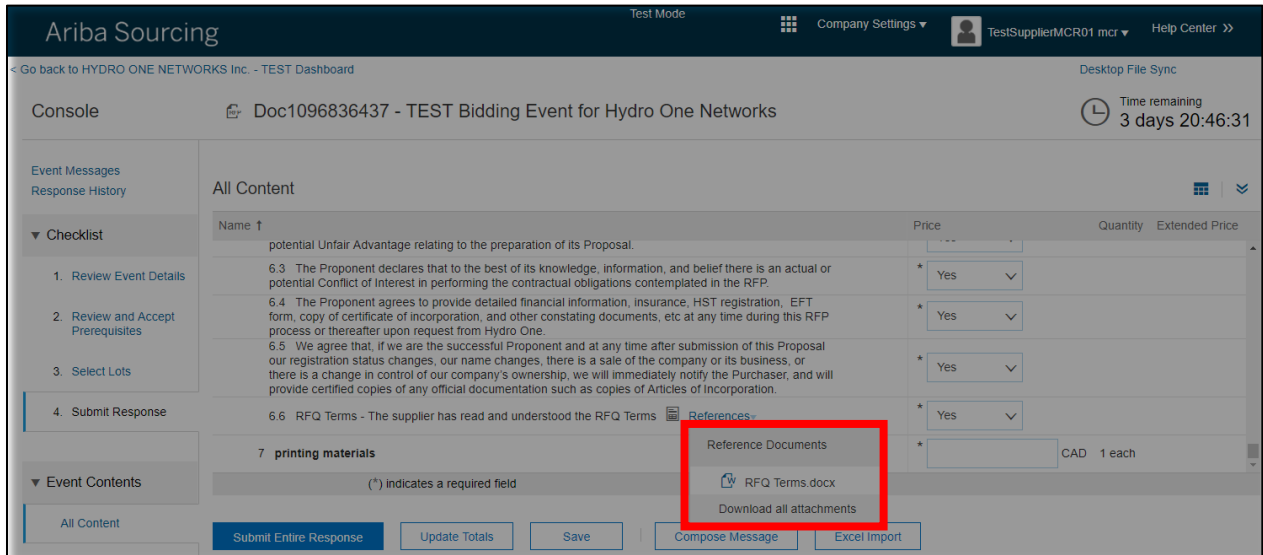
Ariba Sourcing

Test Mode

Company Settings ▾

TestSupplierMCR01 mcr ▾

Help Center >>

< Go back to HYDRO ONE NETWORKS Inc. - TEST Dashboard

Desktop File Sync

Console

Doc1096836437 - TEST Bidding Event for Hydro One Networks

Time remaining
3 days 20:46:31

Event Messages
Response History

▼ Checklist

1. Review Event Details

2. Review and Accept Prerequisites

3. Select Lots

4. Submit Response

▼ Event Contents

All Content

All Content

| Name ↑ | Price | Quantity | Extended Price |
|---|---|---|---|
| potential Unfair Advantage relating to the preparation of its Proposal. | | | |
| 6.3 The Proponent declares that to the best of its knowledge, information, and belief there is an actual or potential Conflict of Interest in performing the contractual obligations contemplated in the RFP. | * Yes | | |
| 6.4 The Proponent agrees to provide detailed financial information, insurance, HST registration, EFT form, copy of certificate of incorporation, and other constating documents, etc at any time during this RFP process or thereafter upon request from Hydro One. | * Yes | | |
| 6.5 We agree that, if we are the successful Proponent and at any time after submission of this Proposal our registration status changes, our name changes, there is a sale of the company or its business, or there is a change in control of our company's ownership, we will immediately notify the Purchaser, and will provide certified copies of any official documentation such as copies of Articles of Incorporation. | * Yes | | |
| 6.6 RFQ Terms - The supplier has read and understood the RFQ Terms References ▾ | * Yes | | |
| 7 printing materials | * | CAD | 1 each |

(*) indicates a required field

Reference Documents

RFQ Terms.docx

Download all attachments

Submit Entire Response

Update Totals

Save

Compose Message

Excel Import